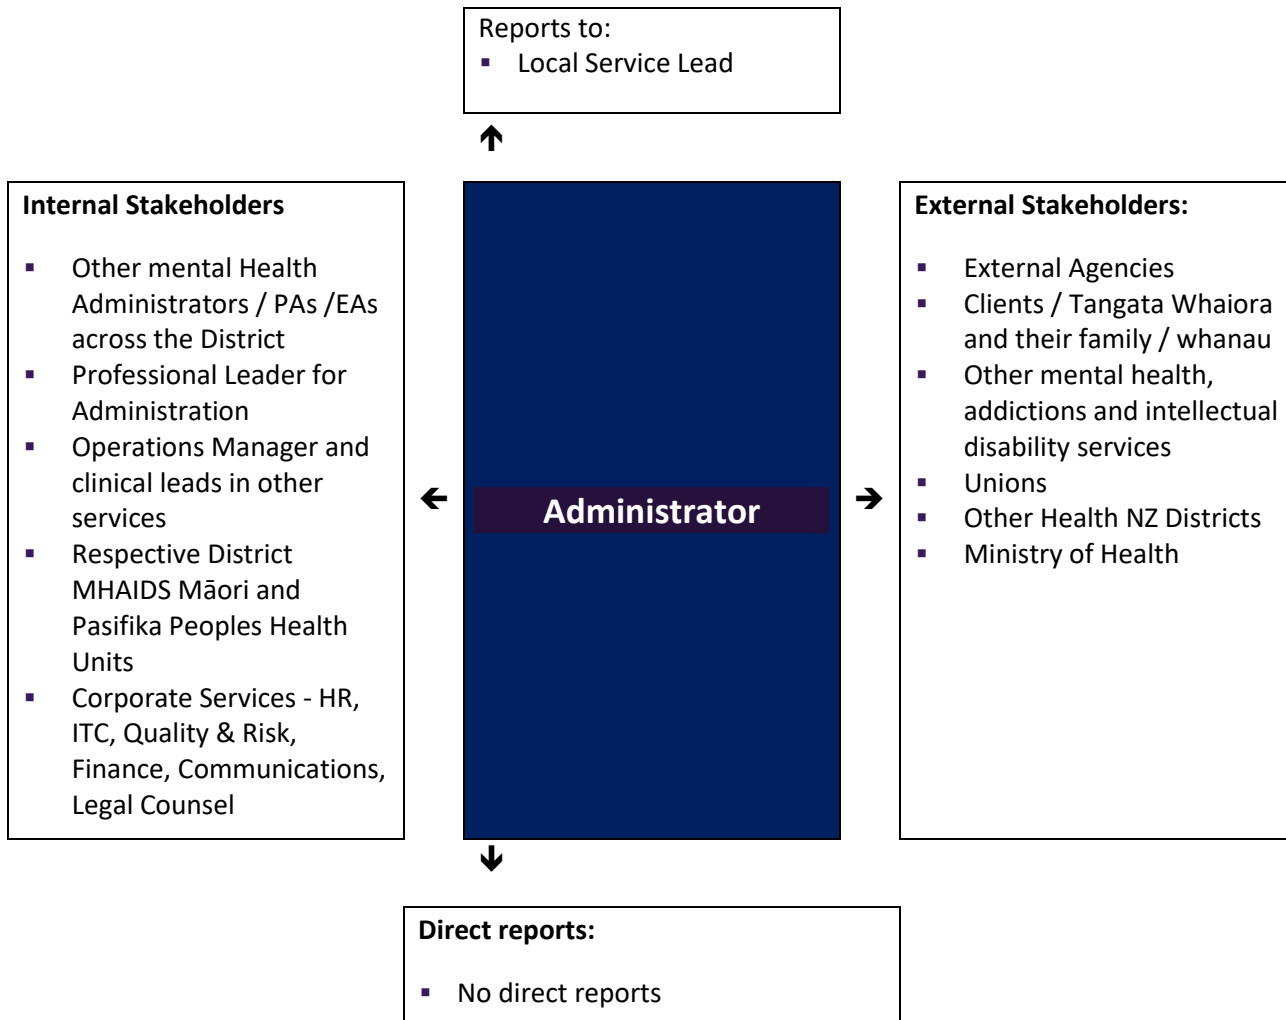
Reports to:
▪ Local Service Lead

Internal Stakeholders

▪ Other mental Health Administrators / PAs /EAs across the District
▪ Professional Leader for Administration
▪ Operations Manager and clinical leads in other services
▪ Respective District MHAIDS Māori and Pasifika Peoples Health Units
▪ Corporate Services - HR, ITC, Quality & Risk, Finance, Communications, Legal Counsel

Administrator

External Stakeholders:

▪ External Agencies
▪ Clients / Tangata Whaiora and their family / whanau
▪ Other mental health, addictions and intellectual disability services
▪ Unions
▪ Other Health NZ Districts
▪ Ministry of Health

Direct reports:

▪ No direct reports